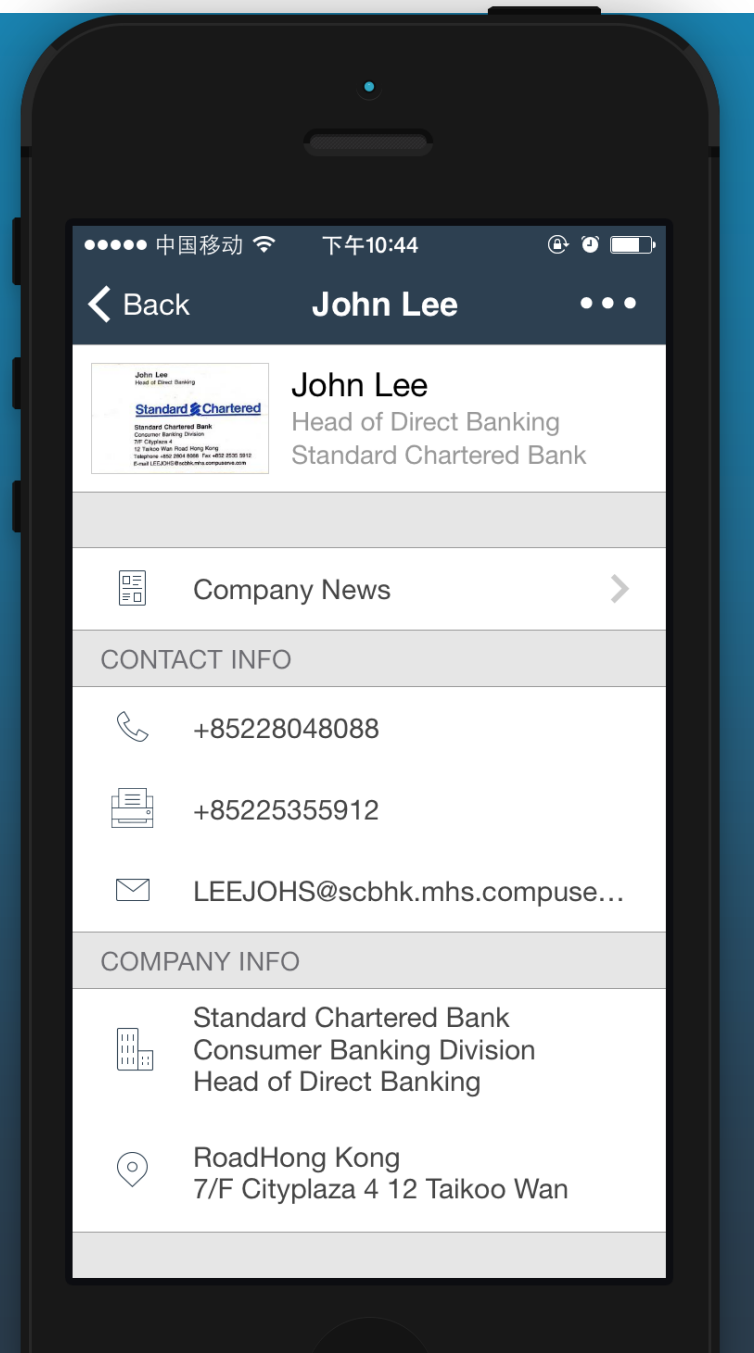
●●●●● 中国移动 下午10:44

Back John Lee •••

John Lee
Head of Direct Banking
Standard Chartered
Standard Chartered Bank
Consumer Banking Division
7/F Cityplaza 4
12 Taikoo Wan Road Hong Kong
Telephone +852 2804 8088 Fax +852 2535 5912
E-mail LEEJOHS@scbhk.mhs.compuserve.com

John Lee
Head of Direct Banking
Standard Chartered Bank

Company News

CONTACT INFO

+85228048088

+85225355912

LEEJOHS@scbhk.mhs.compuse...

COMPANY INFO

Standard Chartered Bank
Consumer Banking Division
Head of Direct Banking

RoadHong Kong
7/F Cityplaza 4 12 Taikoo Wan